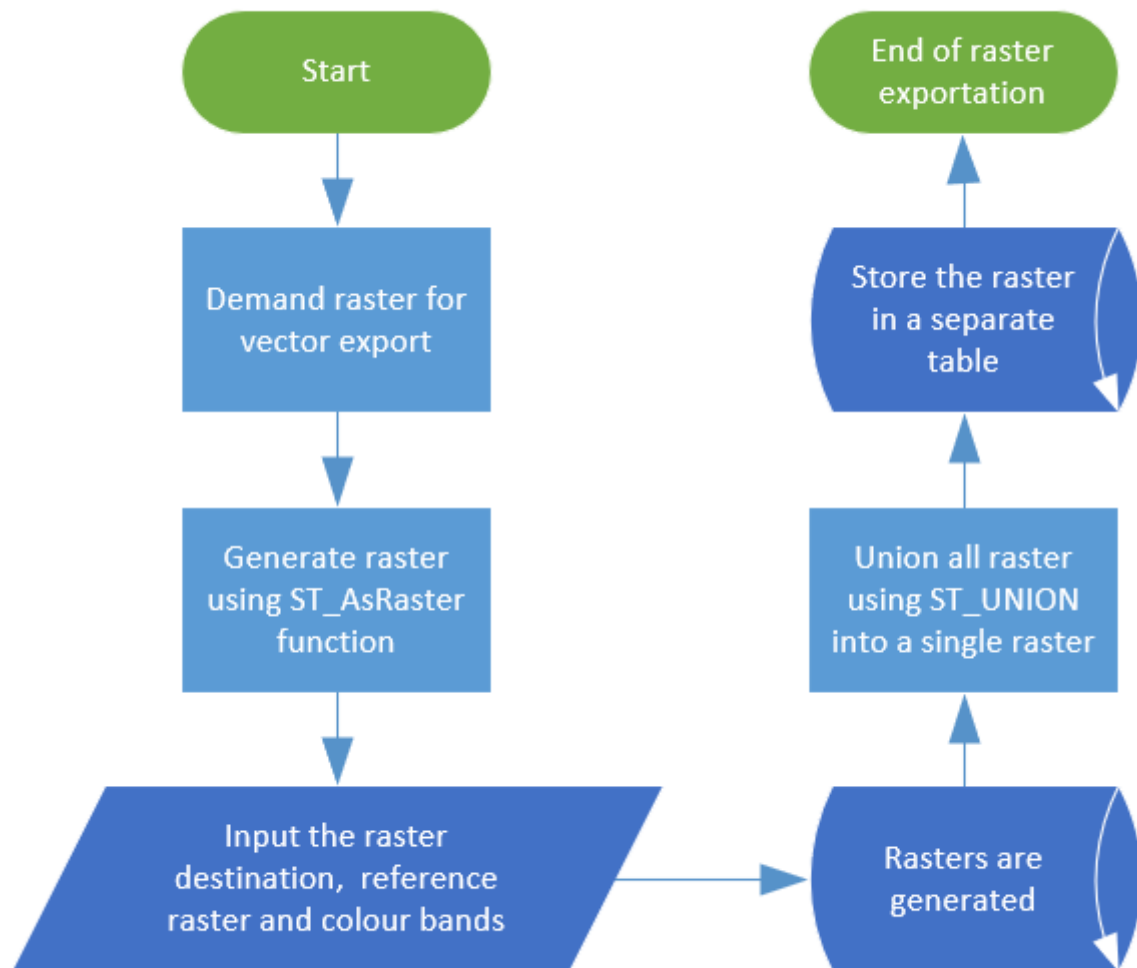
Start

Demand raster for vector export

Generate raster using ST_AsRaster function

Input the raster destination,  reference raster and colour bands

Rasters are generated

Union all raster using ST_UNION into a single raster

Store the raster in a separate table

End of raster exportation